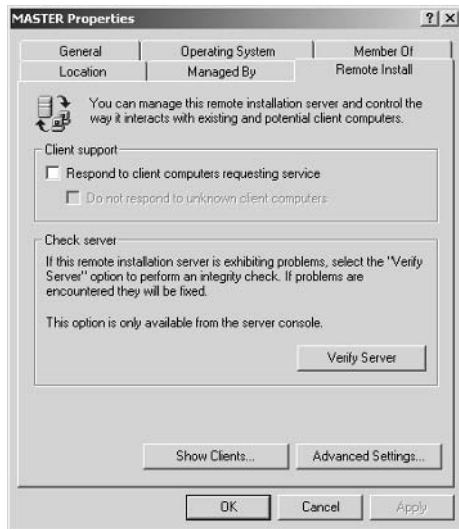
MASTER Properties ? X

General | Operating System | Member Of
Location | Managed By | Remote Install

You can manage this remote installation server and control the way it interacts with existing and potential client computers.

Client support

Respond to client computers requesting service

Do not respond to unknown client computers

Check server

If this remote installation server is exhibiting problems, select the "Verify Server" option to perform an integrity check. If problems are encountered they will be fixed.

This option is only available from the server console.

Verify Server

Show Clients... Advanced Settings...

OK Cancel Apply